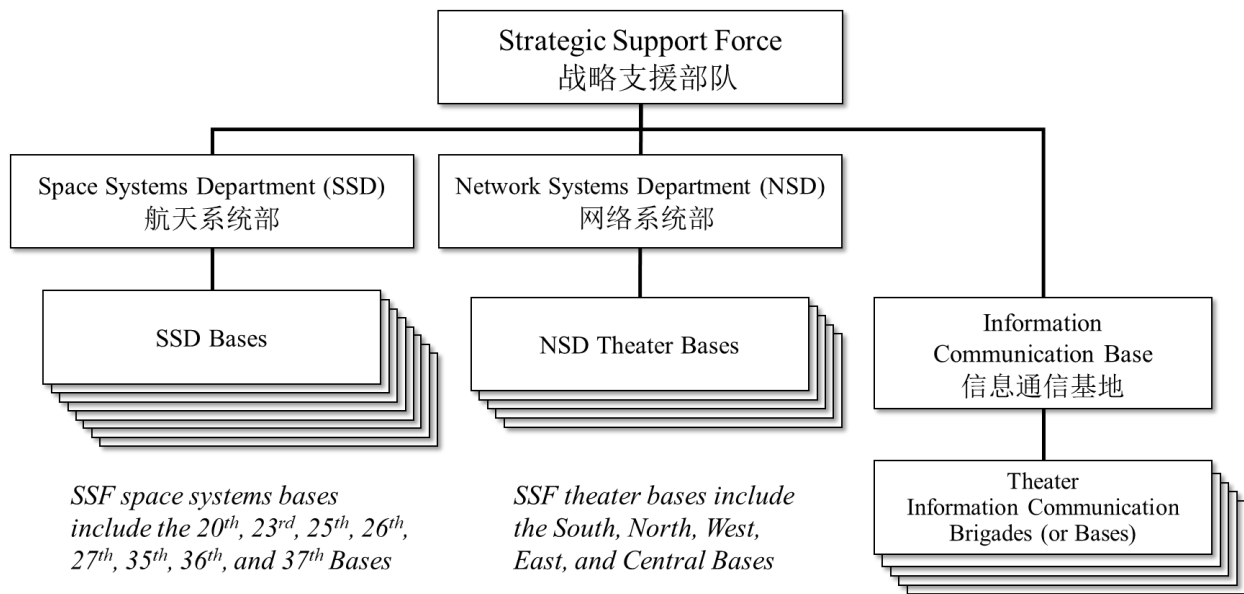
Strategic Support Force
战略支援部队

Space Systems Department (SSD)
航天系统部

Network Systems Department (NSD)
网络系统部

SSD Bases

NSD Theater Bases

Information Communication Base
信息通信基地

Theater Information Communication Brigades (or Bases)

SSF space systems bases include the $20^{th}$, $23^{rd}$, $25^{th}$, $26^{th}$, $27^{th}$, $35^{th}$, $36^{th}$, and $37^{th}$ Bases

SSF theater bases include the South, North, West, East, and Central Bases